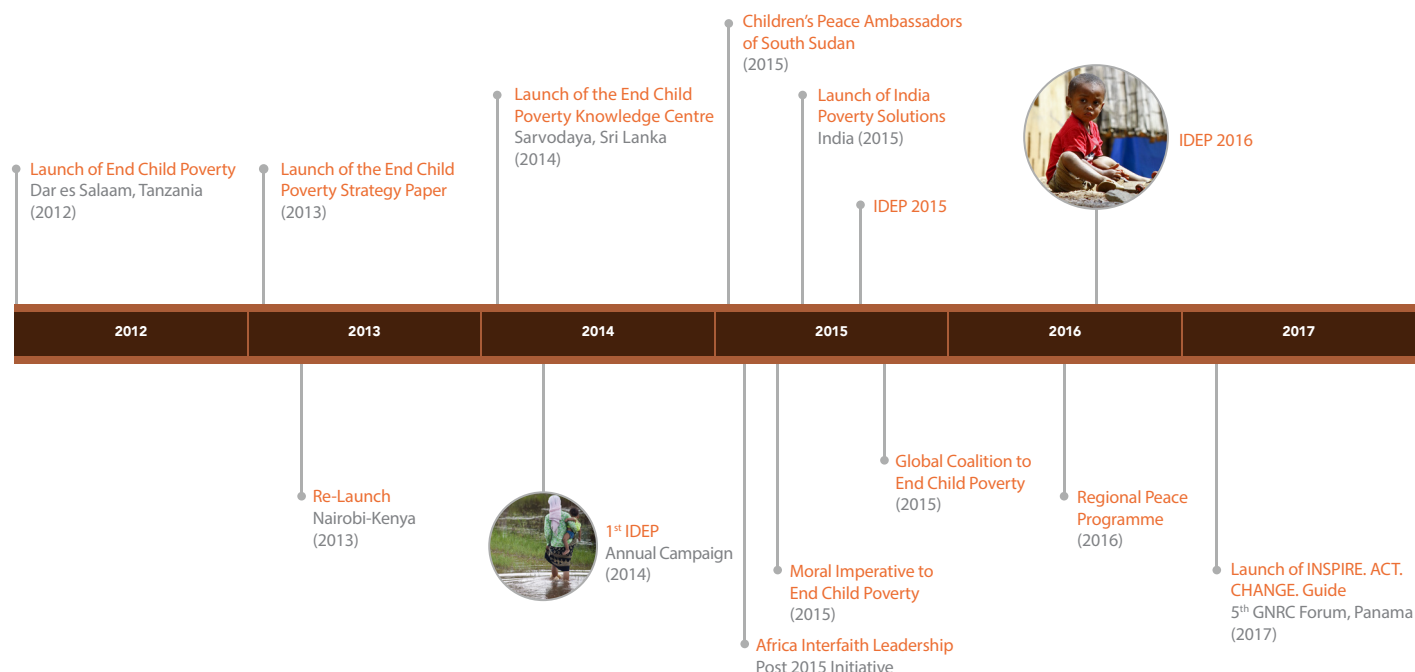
Launch of End Child Poverty
Dar es Salaam, Tanzania
(2012)

Launch of the End Child Poverty Strategy Paper
(2013)

Launch of the End Child Poverty Knowledge Centre
Sarvodaya, Sri Lanka
(2014)

Children's Peace Ambassadors of South Sudan
(2015)

Launch of India Poverty Solutions
India (2015)

IDEP 2015

IDEP 2016

| 2012 | 2013 | 2014 | 2015 | 2016 | 2017 |
|---|---|---|---|---|---|

Re-Launch
Nairobi-Kenya
(2013)

1$^{st}$ IDEP
Annual Campaign
(2014)

Africa Interfaith Leadership
Post 2015 Initiative

Moral Imperative to End Child Poverty
(2015)

Global Coalition to End Child Poverty
(2015)

Regional Peace Programme
(2016)

Launch of INSPIRE. ACT. CHANGE. Guide
5$^{th}$ GNRC Forum, Panama
(2017)